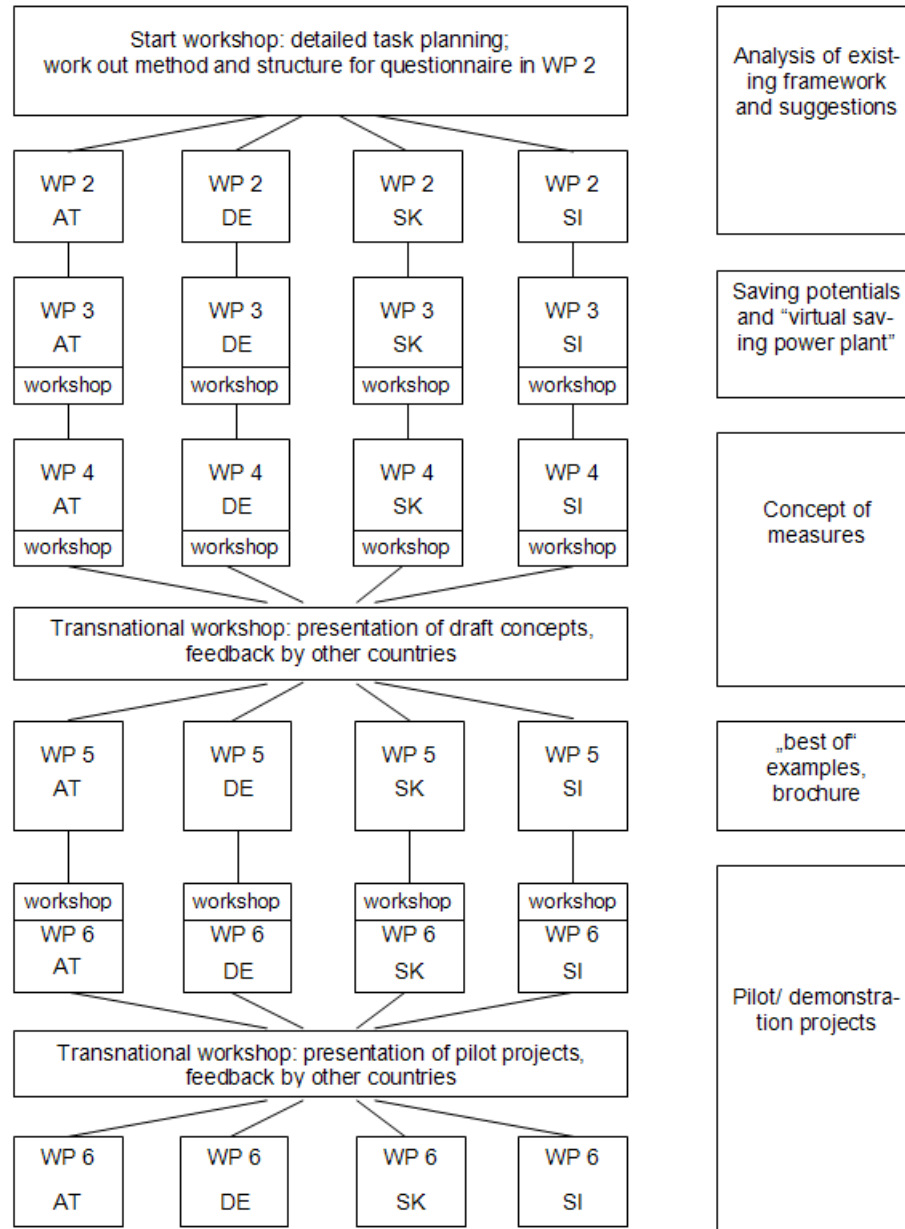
Start workshop: detailed task planning; work out method and structure for questionnaire in WP 2

WP 2
AT

WP 2
DE

WP 2
SK

WP 2
SI

WP 3
AT
workshop

WP 3
DE
workshop

WP 3
SK
workshop

WP 3
SI
workshop

WP 4
AT
workshop

WP 4
DE
workshop

WP 4
SK
workshop

WP 4
SI
workshop

Transnational workshop: presentation of draft concepts, feedback by other countries

WP 5
AT

WP 5
DE

WP 5
SK

WP 5
SI

workshop
WP 6
AT

workshop
WP 6
DE

workshop
WP 6
SK

workshop
WP 6
SI

Transnational workshop: presentation of pilot projects, feedback by other countries

WP 6
AT

WP 6
DE

WP 6
SK

WP 6
SI

Analysis of existing framework and suggestions

Saving potentials and "virtual saving power plant"

Concept of measures

„best of" examples, brochure

Pilot/ demonstration projects